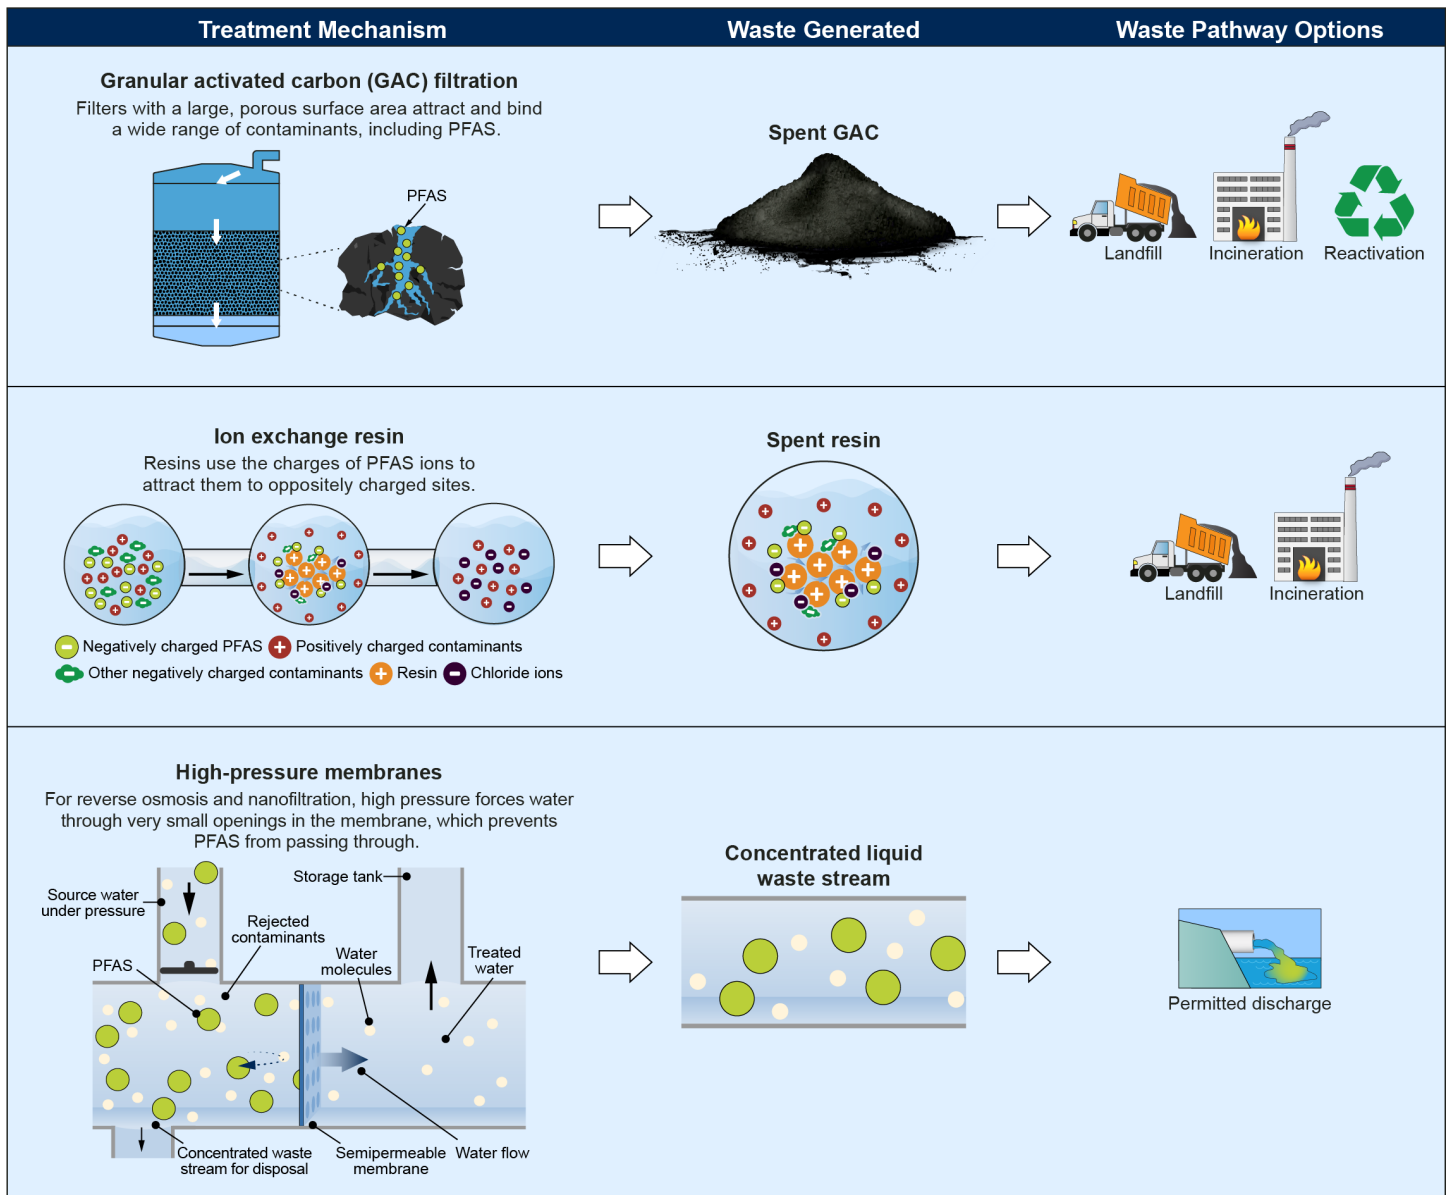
Treatment Mechanism | Waste Generated | Waste Pathway Options

Granular activated carbon (GAC) filtration
Filters with a large, porous surface area attract and bind a wide range of contaminants, including PFAS.

PFAS

Spent GAC

Landfill
Incineration
Reactivation

Ion exchange resin
Resins use the charges of PFAS ions to attract them to oppositely charged sites.

Negatively charged PFAS
Positively charged contaminants
Other negatively charged contaminants
Resin
Chloride ions

Spent resin

Landfill
Incineration

High-pressure membranes
For reverse osmosis and nanofiltration, high pressure forces water through very small openings in the membrane, which prevents PFAS from passing through.

Source water under pressure
Storage tank
Rejected contaminants
PFAS
Water molecules
Treated water
Concentrated waste stream for disposal
Semipermeable membrane
Water flow

Concentrated liquid waste stream

Permitted discharge